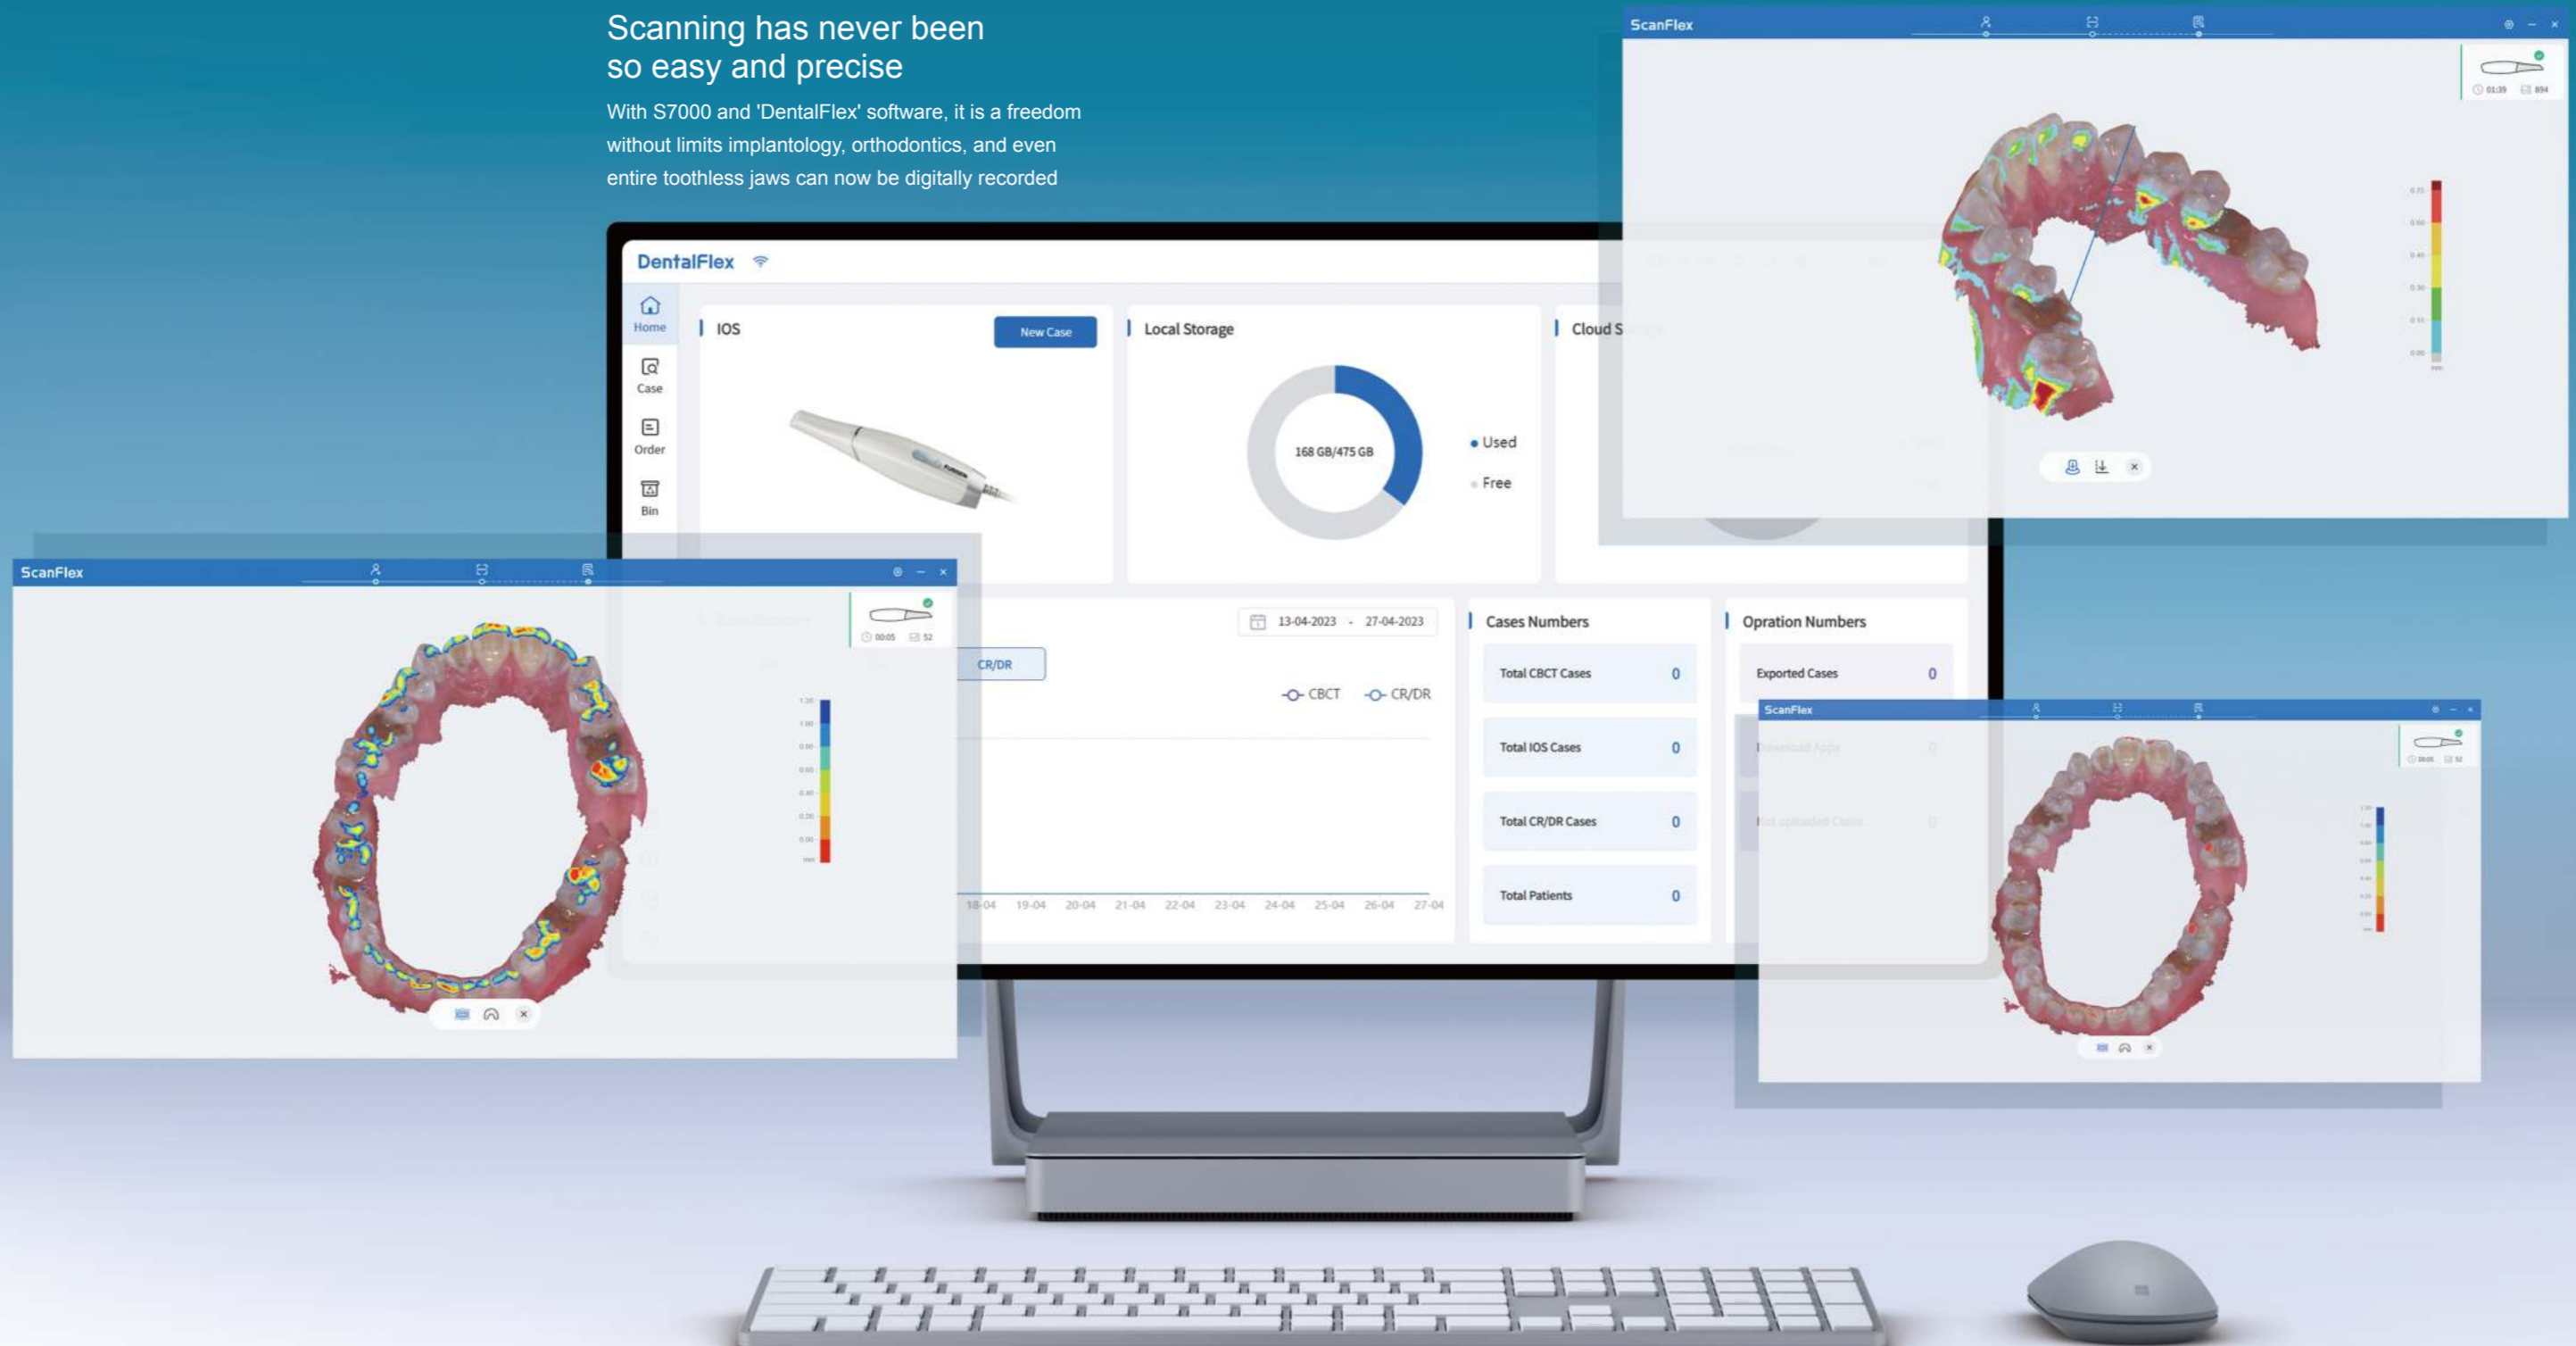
Scanning has never been so easy and precise

With S7000 and 'DentalFlex' software, it is a freedom without limits implantology, orthodontics, and even entire toothless jaws can now be digitally recorded

ScanFlex

01:39 894

DentalFlex

Home

Case

Order

Bin

IOS

New Case

Local Storage

168 GB/475 GB

Used

Free

Cloud S

ScanFlex

00:05 52

CR/DR

13-04-2023 - 27-04-2023

CBCT CR/DR

18-04 19-04 20-04 21-04 22-04 23-04 24-04 25-04 26-04 27-04

Cases Numbers

Total CBCT Cases 0

Total IOS Cases 0

Total CR/DR Cases 0

Total Patients 0

Opration Numbers

Exported Cases 0

ScanFlex